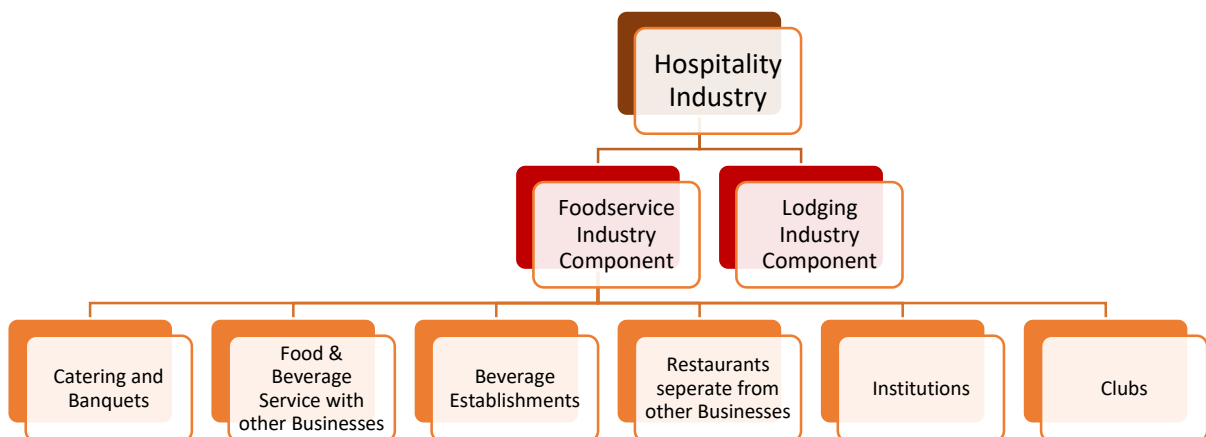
Hospitality Industry

Foodservice Industry Component

Lodging Industry Component

Catering and Banquets

Food & Beverage Service with other Businesses

Beverage Establishments

Restaurants seperate from other Businesses

Institutions

Clubs